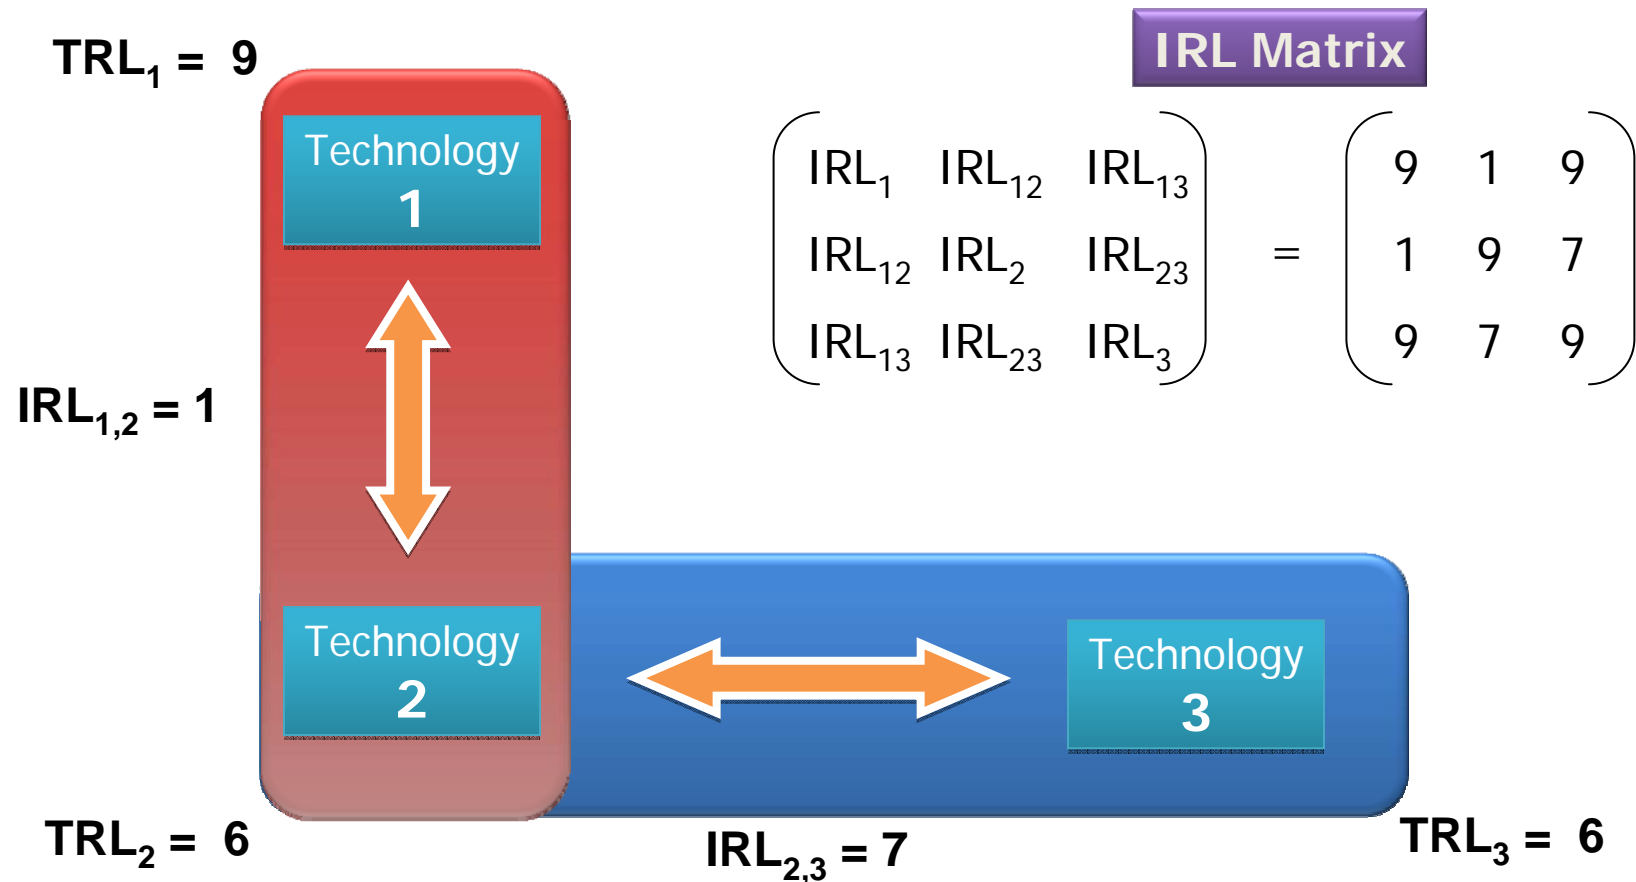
$TRL_1 = 9$

IRL Matrix

Technology 1

$\begin{pmatrix} IRL_1 & IRL_{12} & IRL_{13} \\ IRL_{12} & IRL_2 & IRL_{23} \\ IRL_{13} & IRL_{23} & IRL_3 \end{pmatrix} = \begin{pmatrix} 9 & 1 & 9 \\ 1 & 9 & 7 \\ 9 & 7 & 9 \end{pmatrix}$

$IRL_{1,2} = 1$

Technology 2

Technology 3

$TRL_2 = 6$

$IRL_{2,3} = 7$

$TRL_3 = 6$